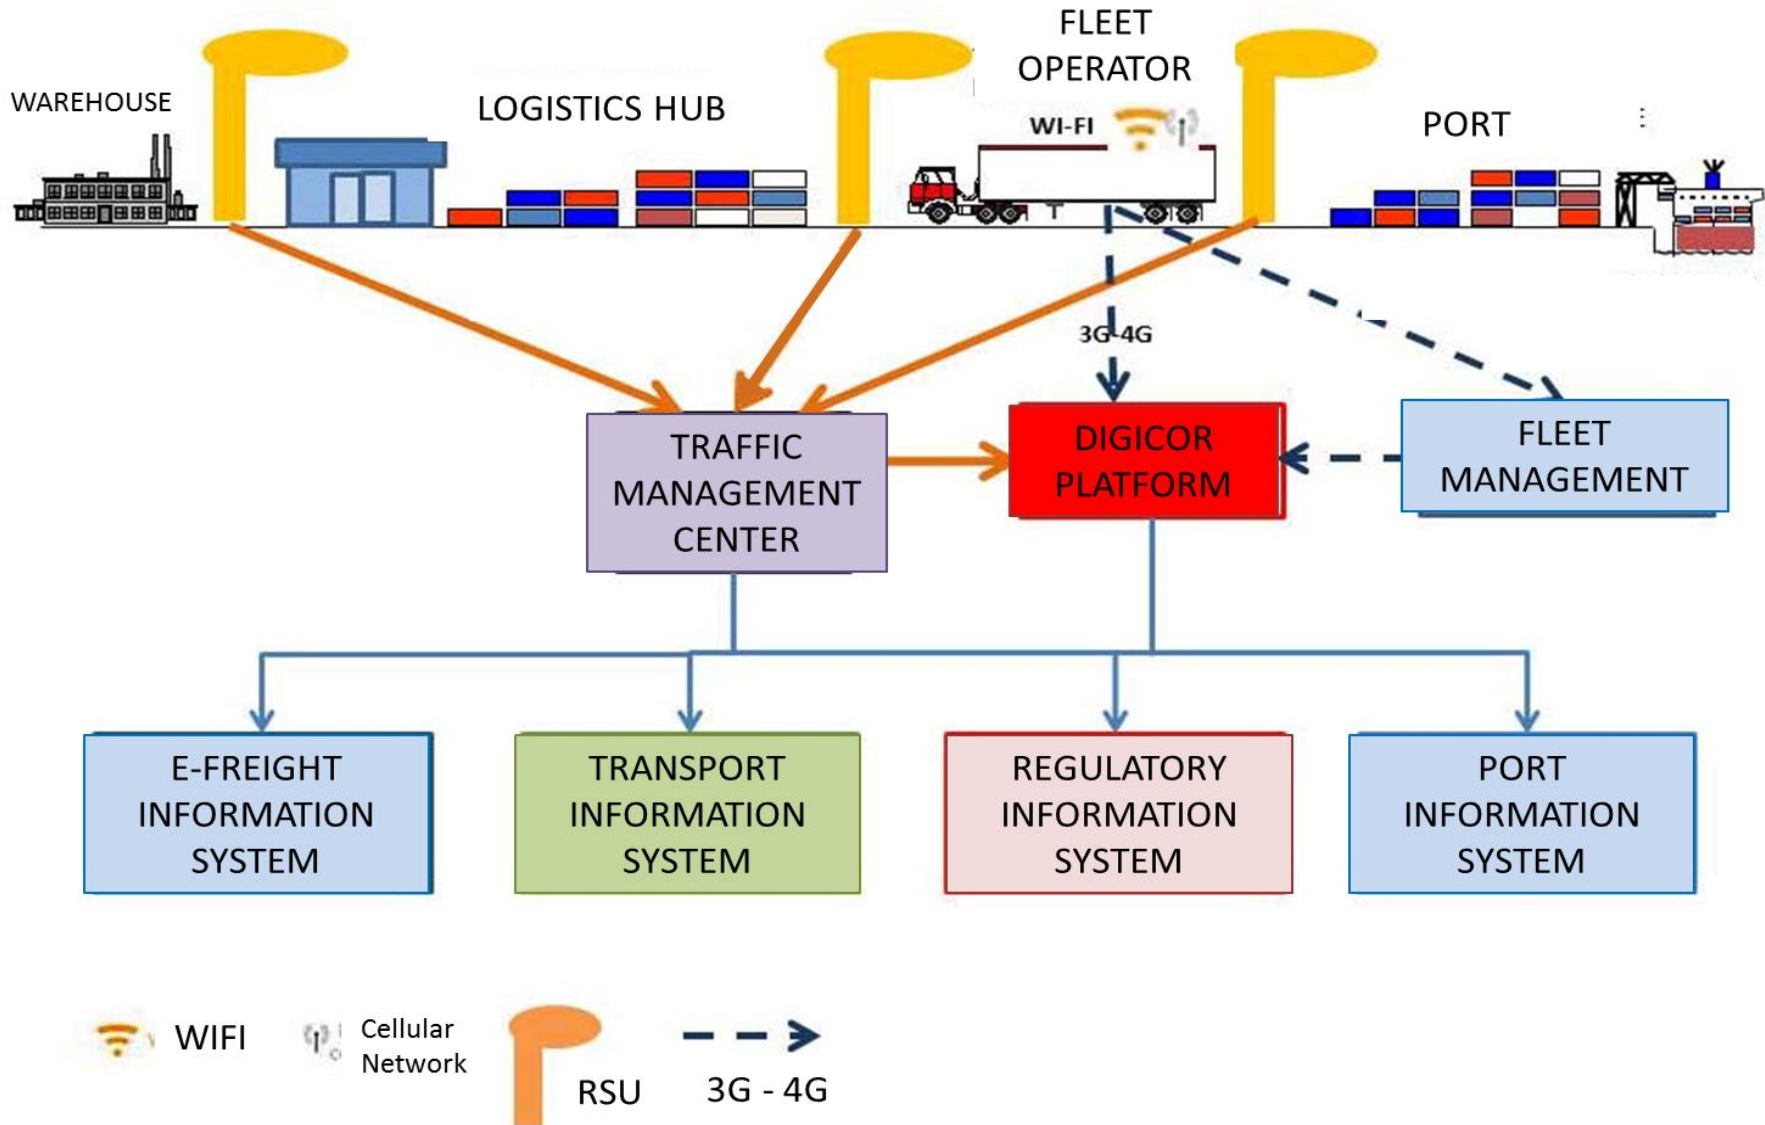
WAREHOUSE

LOGISTICS HUB

FLEET OPERATOR

WI-FI

PORT

3G-4G

TRAFFIC MANAGEMENT CENTER

DIGICOR PLATFORM

FLEET MANAGEMENT

E-FREIGHT INFORMATION SYSTEM

TRANSPORT INFORMATION SYSTEM

REGULATORY INFORMATION SYSTEM

PORT INFORMATION SYSTEM

WIFI

Cellular Network

RSU

3G - 4G